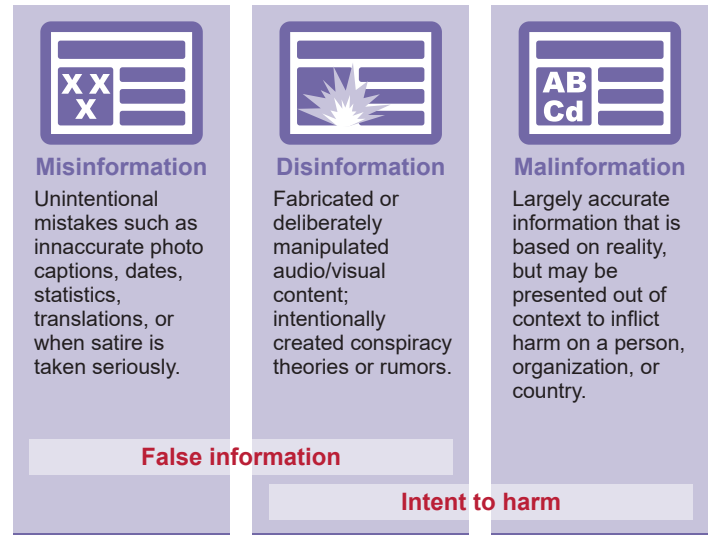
X X X

Misinformation

Unintentional mistakes such as innaccurate photo captions, dates, statistics, translations, or when satire is taken seriously.

Disinformation

Fabricated or deliberately manipulated audio/visual content; intentionally created conspiracy theories or rumors.

AB Cd

Malinformation

Largely accurate information that is based on reality, but may be presented out of context to inflict harm on a person, organization, or country.

False information

Intent to harm